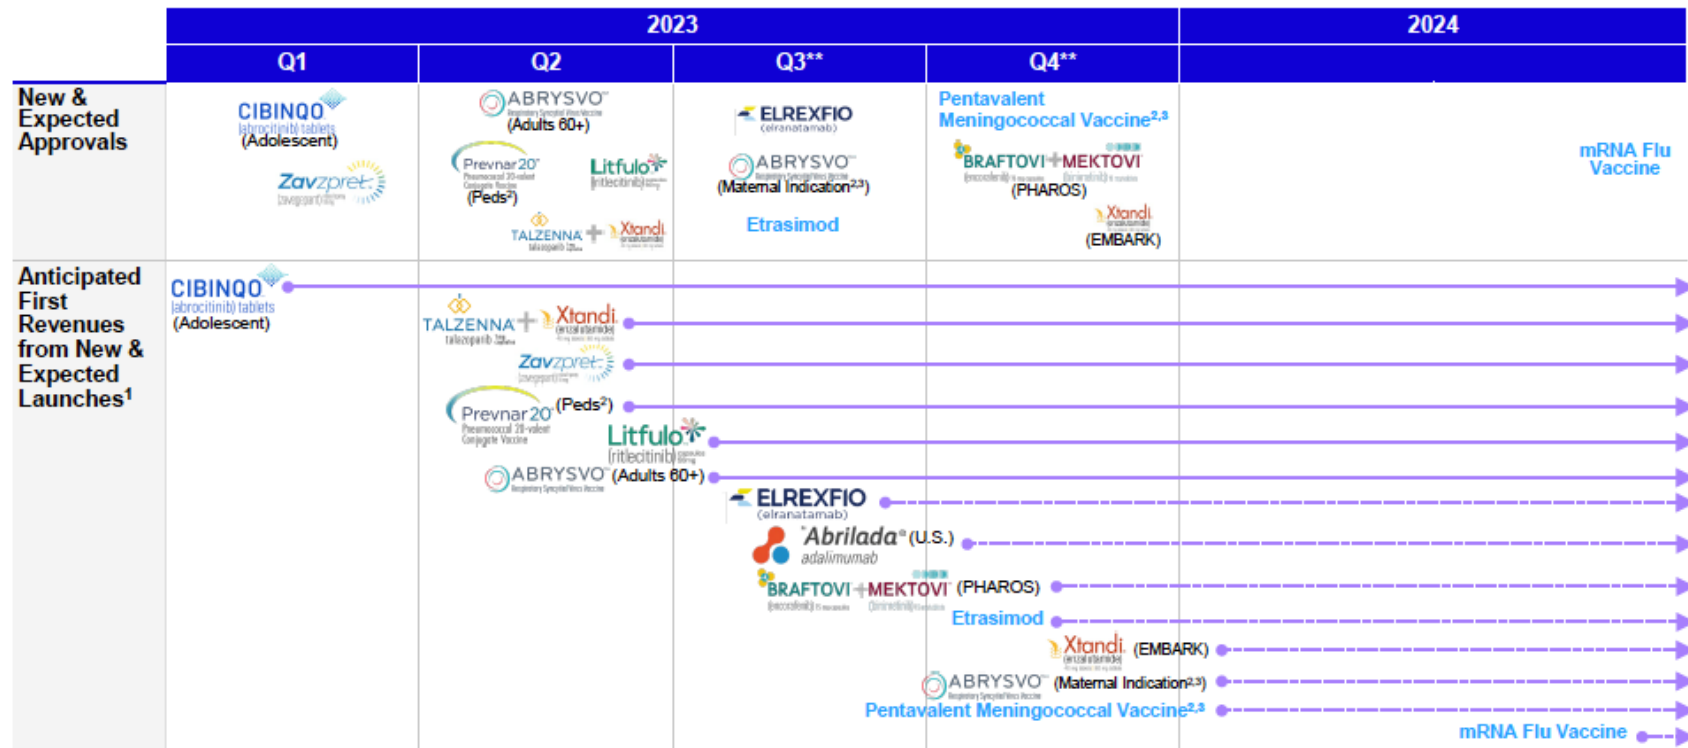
| | 2023 Q1 | 2023 Q2 | 2023 Q3** | 2023 Q4** | 2024 |
|---|---|---|---|---|---|
| New & Expected Approvals | CIBINQO (abrocitinib) tablets (Adolescent) Zavzpret (zavegepant) | ABRYSVO (Adults 60+) Prevnar 20 (Peds²) Litfulo (ritlecitinib) TALZENNA + Xtandi | ELREXFIO (elranatamab) ABRYSVO (Maternal Indication²,³) Etrasimod | Pentavalent Meningococcal Vaccine²,³ BRAFTOVI + MEKTOVI (PHAROS) Xtandi (EMBARK) | mRNA Flu Vaccine |

Anticipated First Revenues from New & Expected Launches¹

CIBINQO (abrocitinib) tablets (Adolescent)

TALZENNA (talazoparib) + Xtandi (enzalutamide)

Zavzpret (zavegepant)

Prevnar 20 Pneumococcal 20-valent Conjugate Vaccine (Peds²)

Litfulo (ritlecitinib)

ABRYSVO (Adults 60+)

ELREXFIO (elranatamab)

Abrilada (U.S.) adalimumab

BRAFTOVI (encorafenib) + MEKTOVI (binimetinib) (PHAROS)

Etrasimod

Xtandi (enzalutamide) (EMBARK)

ABRYSVO (Maternal Indication²,³)

Pentavalent Meningococcal Vaccine²,³

mRNA Flu Vaccine